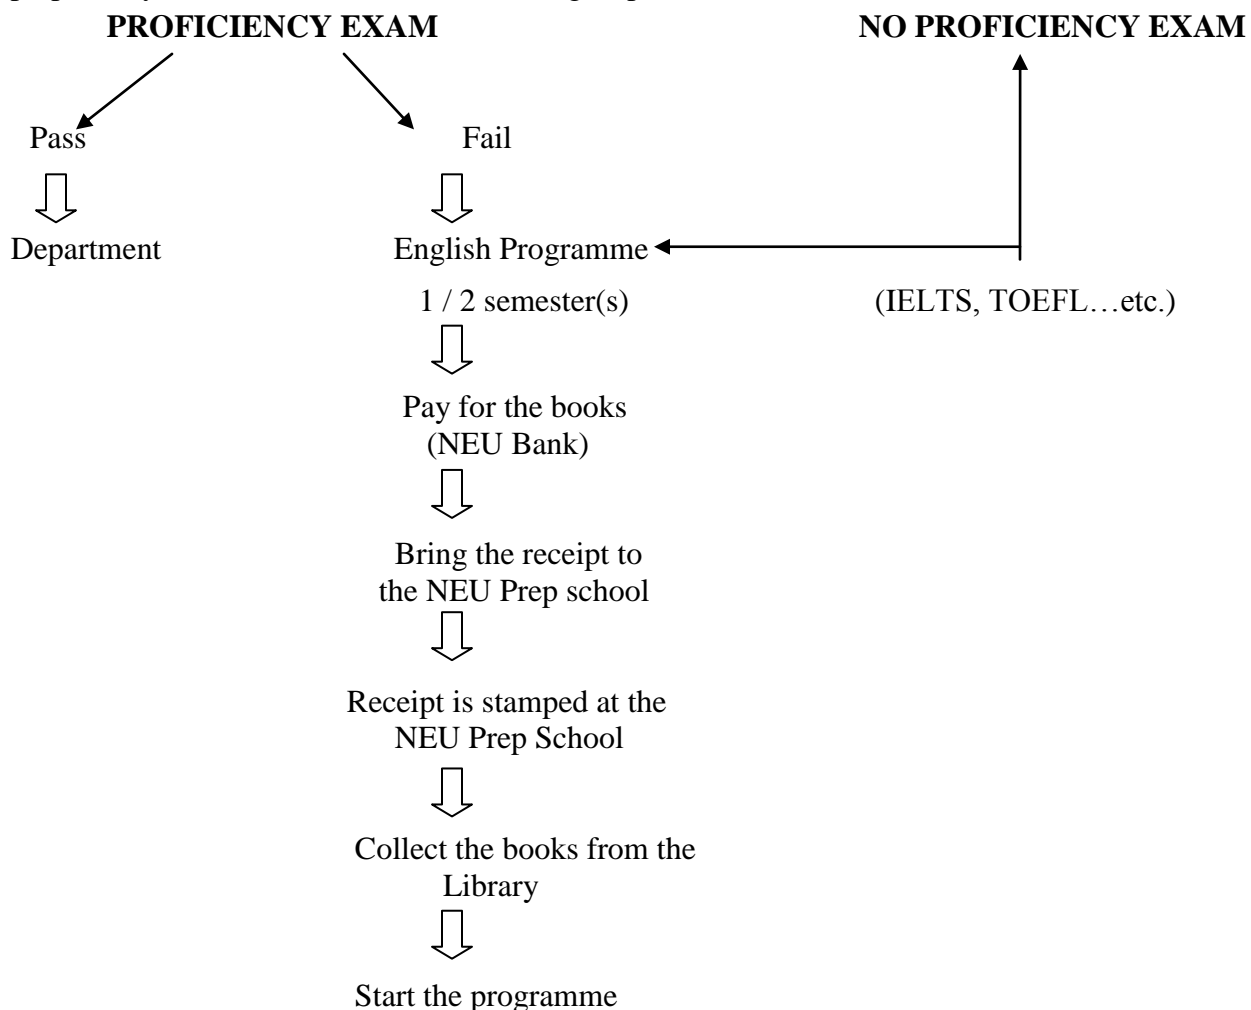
PROFICIENCY EXAM

NO PROFICIENCY EXAM

Pass

Fail

Department

English Programme

1 / 2 semester(s)

(IELTS, TOEFL…etc.)

Pay for the books (NEU Bank)

Bring the receipt to the NEU Prep school

Receipt is stamped at the NEU Prep School

Collect the books from the Library

Start the programme